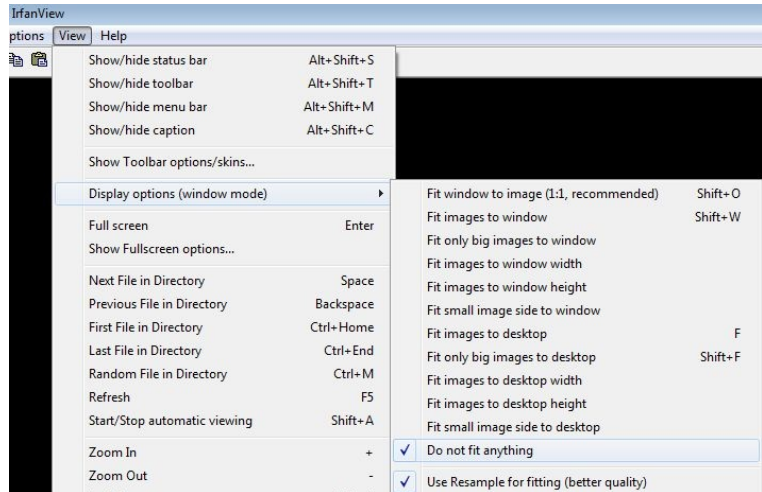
IrfanView

ptions View Help

| | |
|---|---|
| Show/hide status bar | Alt+Shift+S |
| Show/hide toolbar | Alt+Shift+T |
| Show/hide menu bar | Alt+Shift+M |
| Show/hide caption | Alt+Shift+C |
| Show Toolbar options/skins... | |
| Display options (window mode) | |
| Full screen | Enter |
| Show Fullscreen options... | |
| Next File in Directory | Space |
| Previous File in Directory | Backspace |
| First File in Directory | Ctrl+Home |
| Last File in Directory | Ctrl+End |
| Random File in Directory | Ctrl+M |
| Refresh | F5 |
| Start/Stop automatic viewing | Shift+A |
| Zoom In | + |
| Zoom Out | - |

| | |
|---|---|
| Fit window to image (1:1, recommended) | Shift+O |
| Fit images to window | Shift+W |
| Fit only big images to window | |
| Fit images to window width | |
| Fit images to window height | |
| Fit small image side to window | |
| Fit images to desktop | F |
| Fit only big images to desktop | Shift+F |
| Fit images to desktop width | |
| Fit images to desktop height | |
| Fit small image side to desktop | |
| ✓ Do not fit anything | |
| ✓ Use Resample for fitting (better quality) | |